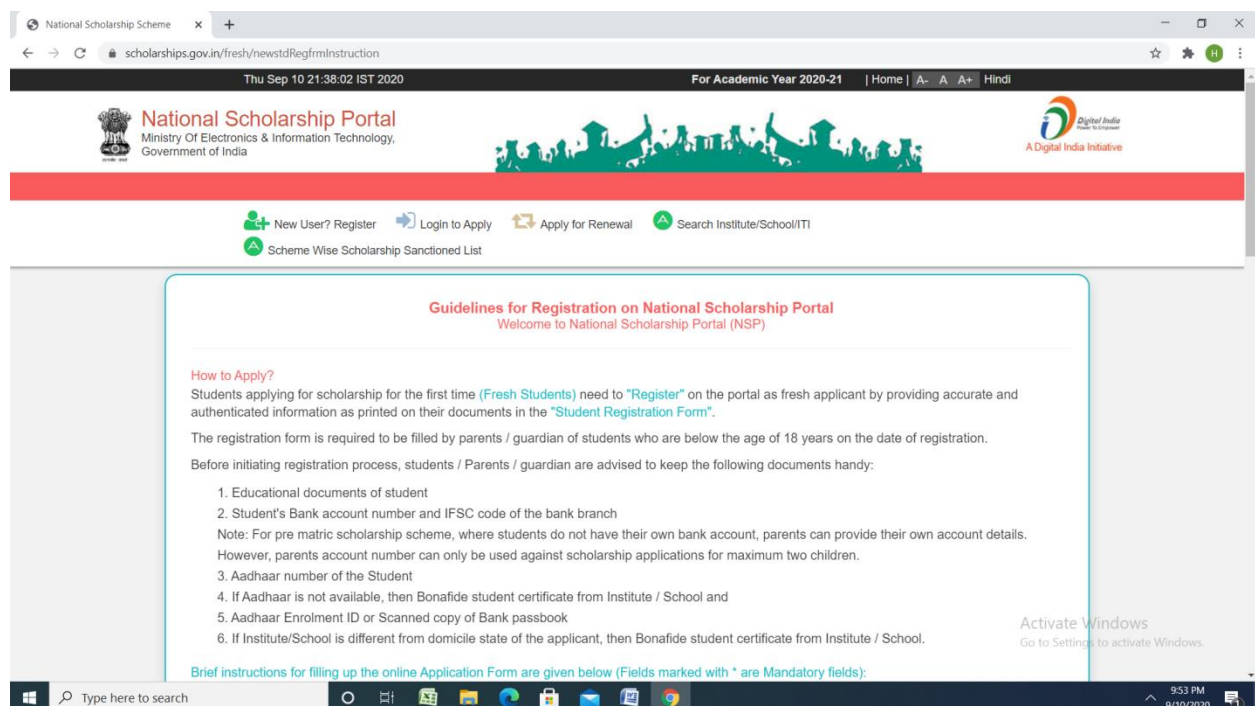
National Scholarship Scheme × +

scholarships.gov.in/fresh/newstdRegfrmInstruction

H

Thu Sep 10 21:38:02 IST 2020

For Academic Year 2020-21 | Home | A- A A+ Hindi

National Scholarship Portal
Ministry Of Electronics & Information Technology, Government of India

Digital India
Power to Empower
A Digital India Initiative

New User? Register  Login to Apply  Apply for Renewal  Search Institute/School/ITI
Scheme Wise Scholarship Sanctioned List

Guidelines for Registration on National Scholarship Portal
Welcome to National Scholarship Portal (NSP)

How to Apply?
Students applying for scholarship for the first time (Fresh Students) need to "Register" on the portal as fresh applicant by providing accurate and authenticated information as printed on their documents in the "Student Registration Form".

The registration form is required to be filled by parents / guardian of students who are below the age of 18 years on the date of registration.

Before initiating registration process, students / Parents / guardian are advised to keep the following documents handy:

1. Educational documents of student
2. Student's Bank account number and IFSC code of the bank branch
Note: For pre matric scholarship scheme, where students do not have their own bank account, parents can provide their own account details. However, parents account number can only be used against scholarship applications for maximum two children.
3. Aadhaar number of the Student
4. If Aadhaar is not available, then Bonafide student certificate from Institute / School and
5. Aadhaar Enrolment ID or Scanned copy of Bank passbook
6. If Institute/School is different from domicile state of the applicant, then Bonafide student certificate from Institute / School.

Brief instructions for filling up the online Application Form are given below (Fields marked with * are Mandatory fields):

Activate Windows
Go to Settings to activate Windows.

Type here to search

9:53 PM
9/10/2020